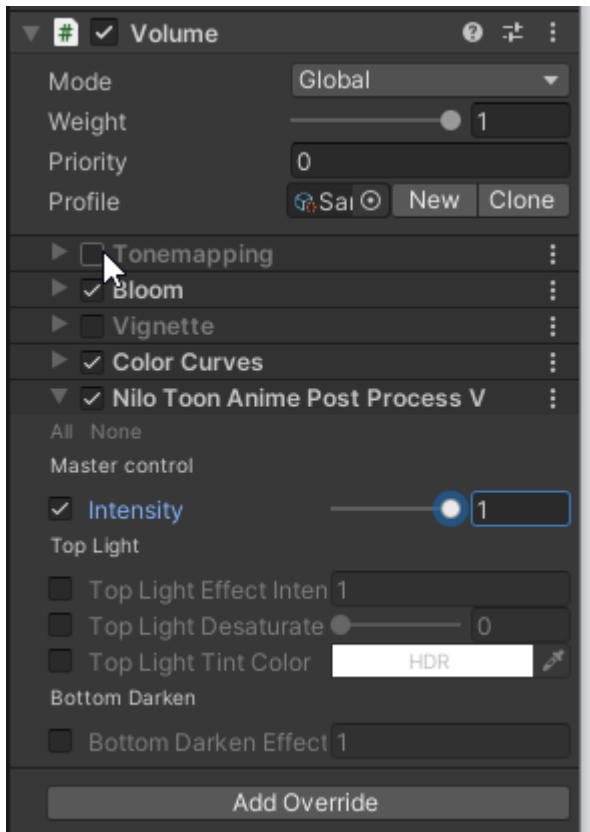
Volume

Mode Global
Weight 1
Priority 0
Profile Sa New Clone

Tonemapping
Bloom
Vignette
Color Curves
Nilo Toon Anime Post Process V

All None
Master control
Intensity 1
Top Light
Top Light Effect Inten 1
Top Light Desaturate 0
Top Light Tint Color HDR
Bottom Darken
Bottom Darken Effect 1

Add Override